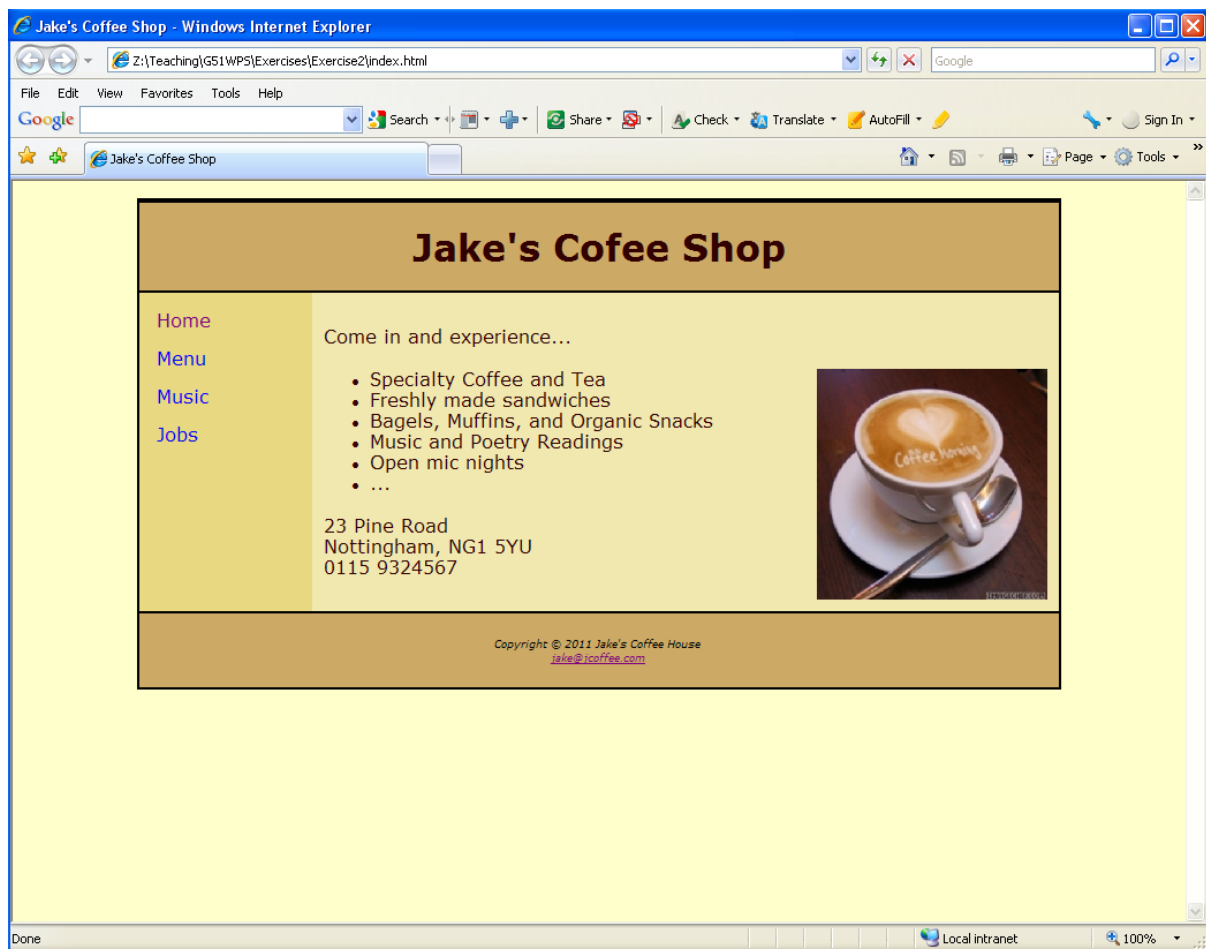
Jake's Coffee Shop - Windows Internet Explorer

Z:\Teaching\G51WPS\Exercises\Exercise2\index.html

Google

File Edit View Favorites Tools Help

Google Search Share Check Translate AutoFill Sign In

Jake's Coffee Shop

Page Tools

Jake's Cofee Shop

Home
Menu
Music
Jobs

Come in and experience...

- Specialty Coffee and Tea
- Freshly made sandwiches
- Bagels, Muffins, and Organic Snacks
- Music and Poetry Readings
- Open mic nights
- ...

23 Pine Road
Nottingham, NG1 5YU
0115 9324567

Coffee Morning

Copyright © 2011 Jake's Coffee House
jake@jcoffee.com

Done

Local intranet

100%